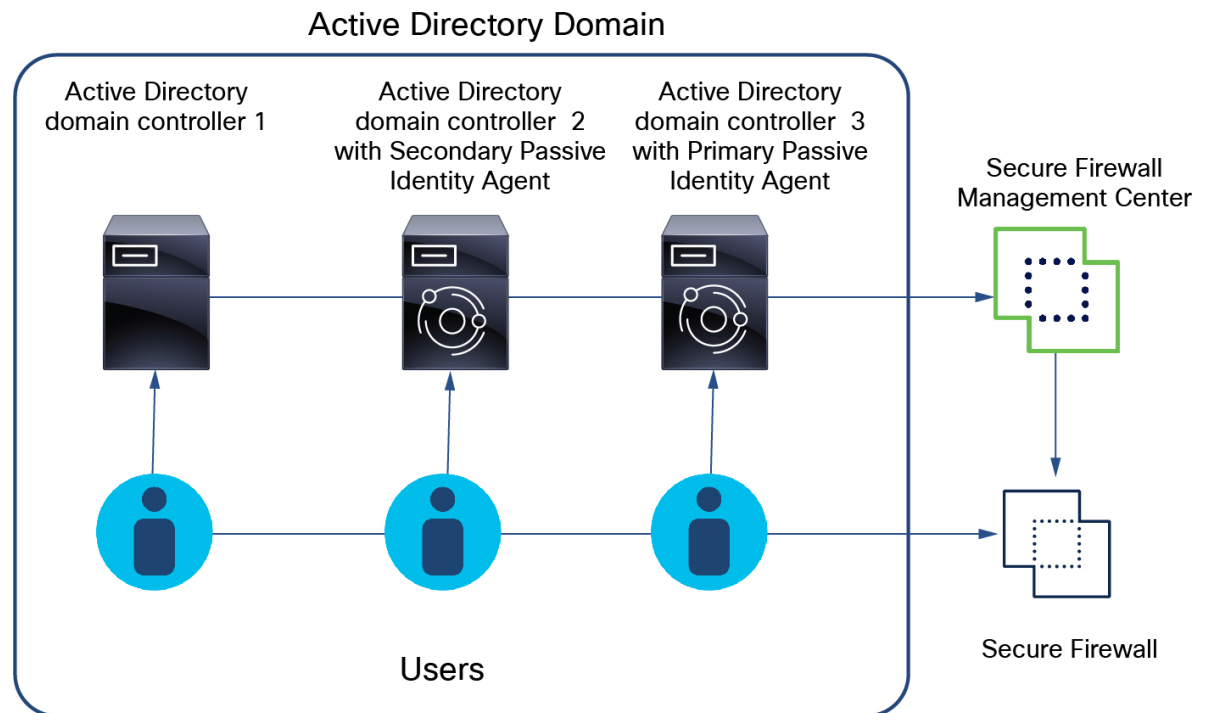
Active Directory Domain

Active Directory domain controller 1

Active Directory domain controller 2 with Secondary Passive Identity Agent

Active Directory domain controller 3 with Primary Passive Identity Agent

Secure Firewall Management Center

Secure Firewall

Users